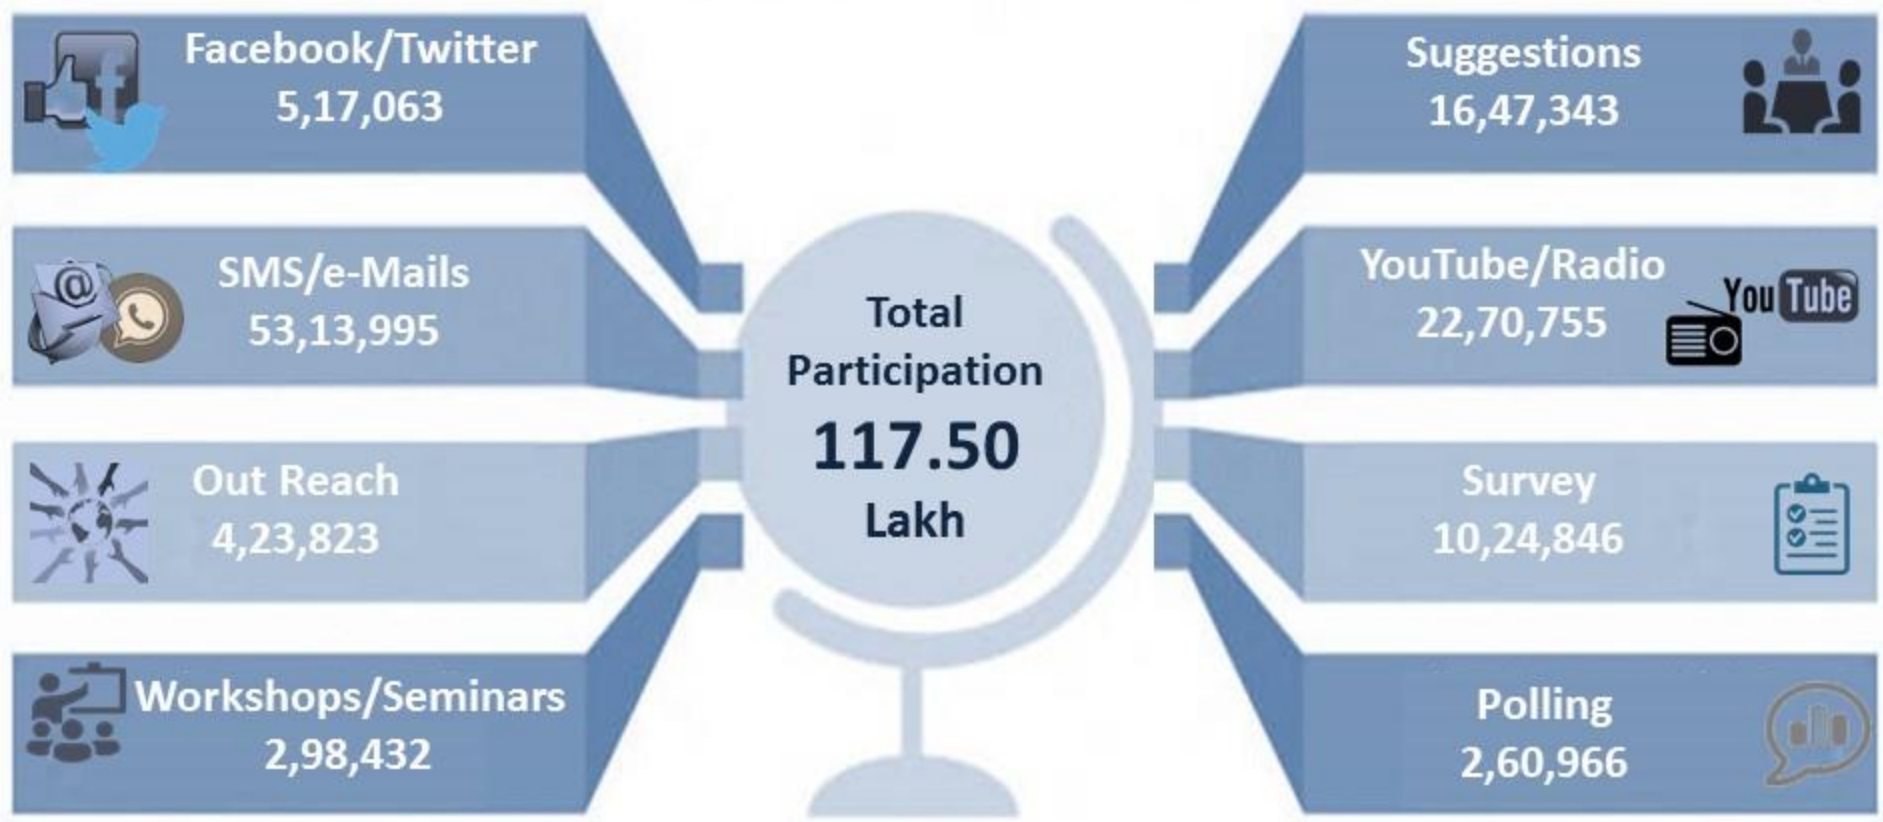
Facebook/Twitter
5,17,063

SMS/e-Mails
53,13,995

Out Reach
4,23,823

Workshops/Seminars
2,98,432

Total Participation
117.50
Lakh

Suggestions
16,47,343

YouTube/Radio
22,70,755

You Tube

Survey
10,24,846

Polling
2,60,966